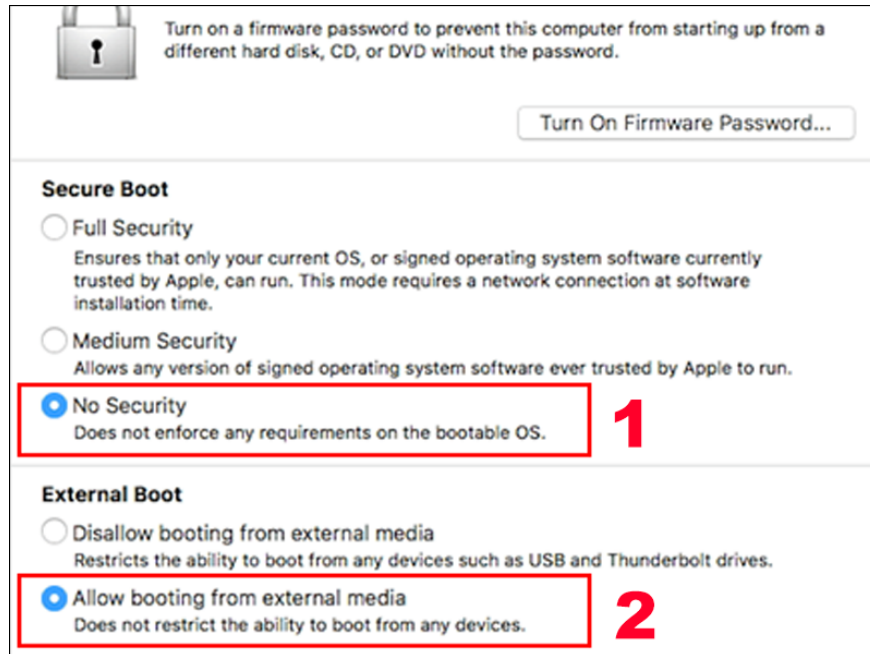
Turn on a firmware password to prevent this computer from starting up from a different hard disk, CD, or DVD without the password.

Turn On Firmware Password...

Secure Boot

Full Security

Ensures that only your current OS, or signed operating system software currently trusted by Apple, can run. This mode requires a network connection at software installation time.

Medium Security

Allows any version of signed operating system software ever trusted by Apple to run.

No Security

Does not enforce any requirements on the bootable OS.

1

External Boot

Disallow booting from external media

Restricts the ability to boot from any devices such as USB and Thunderbolt drives.

Allow booting from external media

Does not restrict the ability to boot from any devices.

2